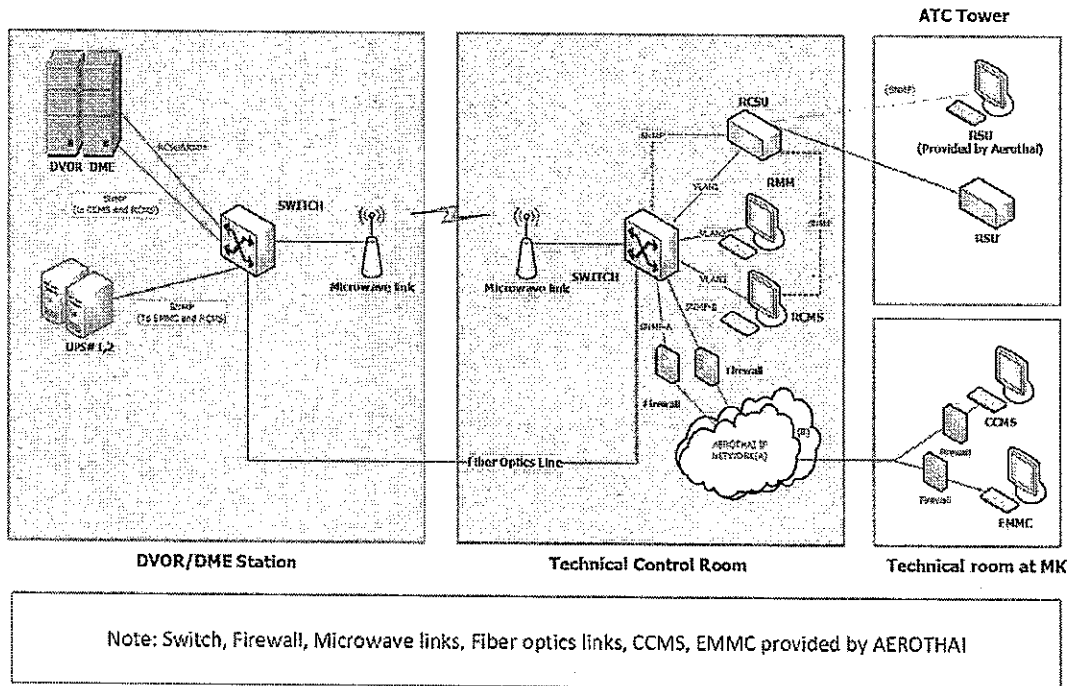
ATC Tower

DVOR DME

RCSU/Ucom

SNMP (to CCMS and RCMS)

SWITCH

UPS# 1,2

SNMP (To EMMC and RCMS)

Microwave link

Microwave link

SWITCH

SNMP

RCSU

VLAN1

RMM

VLAN2

SNMP

VLAN3

RCMS

SNMP-B

SNMP-A

Firewall

Firewall

AEROTHAI IP NETWORK(A)

(B)

Fiber Optics Line

(SNMP)

RSU (Provided by Aerothai)

RSU

CCMS

Firewall

Firewall

EMMC

DVOR/DME Station

Technical Control Room

Technical room at MK

Note: Switch, Firewall, Microwave links, Fiber optics links, CCMS, EMMC provided by AEROTHAI